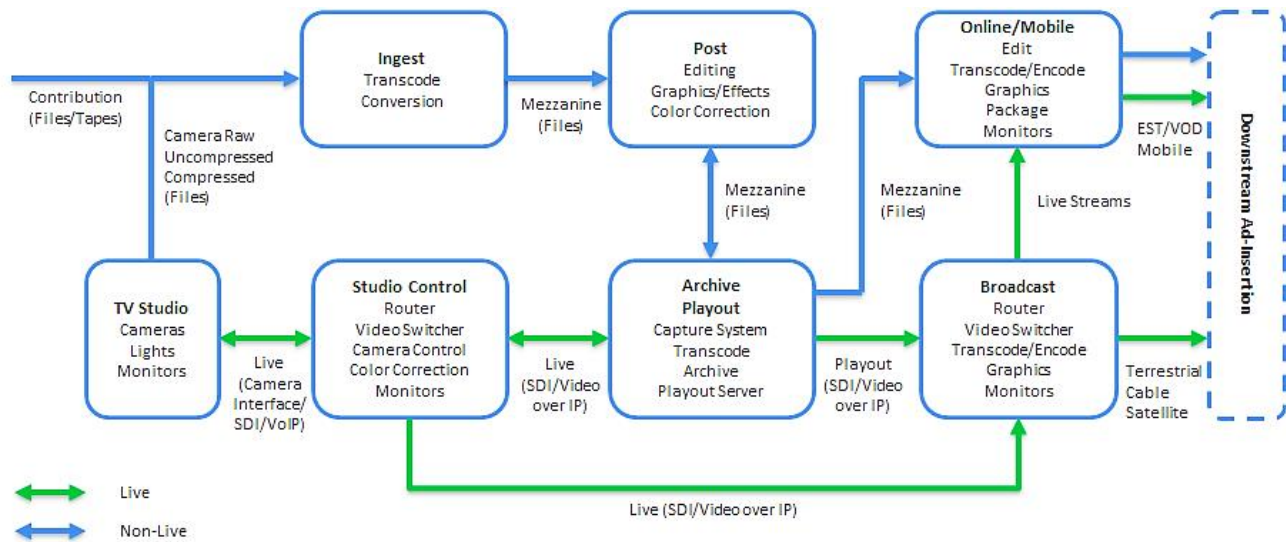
Contribution (Files/Tapes)

Ingest
Transcode
Conversion

Mezzanine (Files)

Post
Editing
Graphics/Effects
Color Correction

Online/Mobile
Edit
Transcode/Encode
Graphics
Package
Monitors

EST/VOD Mobile

Downstream Ad-Insertion

Camera Raw
Uncompressed
Compressed
(Files)

Mezzanine (Files)

Mezzanine (Files)

Live Streams

TV Studio
Cameras
Lights
Monitors

Live (Camera Interface/ SDI/VoIP)

Studio Control
Router
Video Switcher
Camera Control
Color Correction
Monitors

Live (SDI/Video over IP)

Archive
Playout
Capture System
Transcode
Archive
Playout Server

Playout (SDI/Video over IP)

Broadcast
Router
Video Switcher
Transcode/Encode
Graphics
Monitors

Terrestrial
Cable
Satellite

Live

Non-Live

Live (SDI/Video over IP)